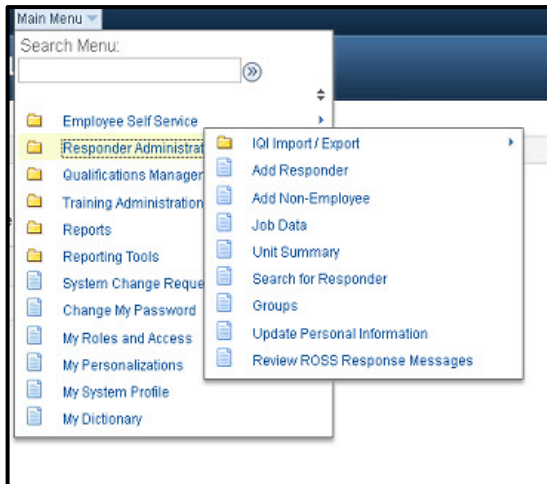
Main Menu

Search Menu:

Employee Self Service
Responder Administrat
Qualifications Manager
Training Administration
Reports
Reporting Tools
System Change Reque
Change My Password
My Roles and Access
My Personalizations
My System Profile
My Dictionary

IQI Import / Export
Add Responder
Add Non-Employee
Job Data
Unit Summary
Search for Responder
Groups
Update Personal Information
Review ROSS Response Messages